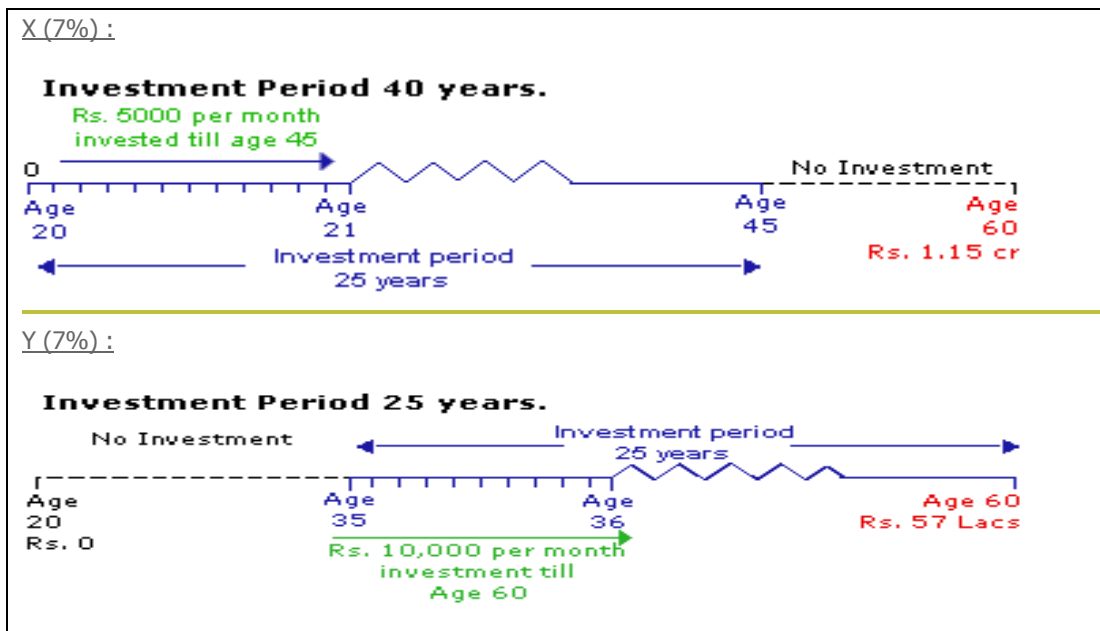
X (7%) :

Investment Period 40 years.

Rs. 5000 per month invested till age 45

0

No Investment

Age 20

Age 21

Age 45

Age 60
Rs. 1.15 cr

Investment period 25 years

Y (7%) :

Investment Period 25 years.

No Investment

Investment period 25 years

Age 20
Rs. 0

Age 35

Age 36

Age 60
Rs. 57 Lacs

Rs. 10,000 per month investment till Age 60